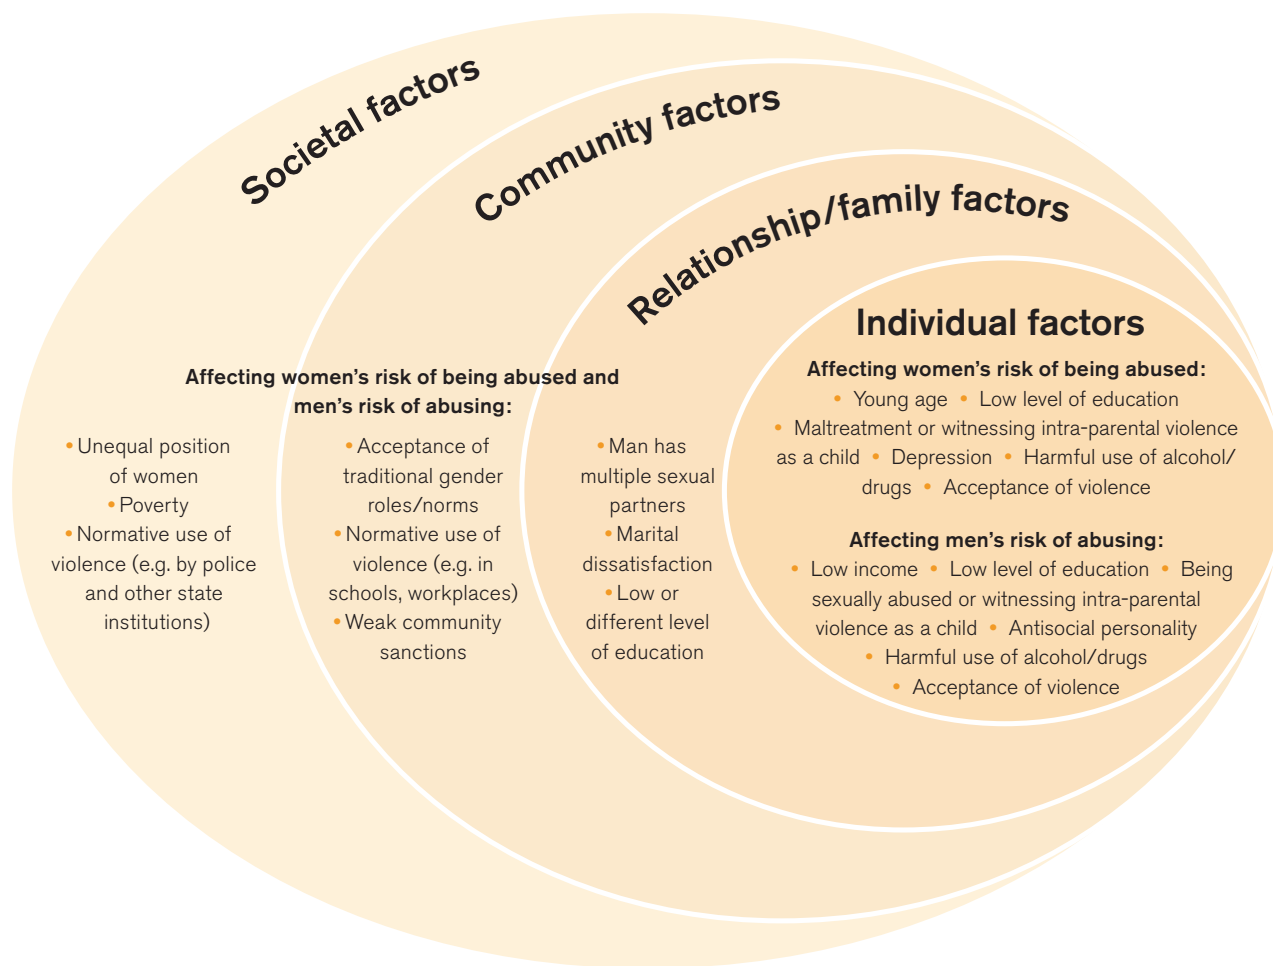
Societal factors

Community factors

Relationship/family factors

Individual factors

Affecting women's risk of being abused and men's risk of abusing:

• Unequal position of women
• Poverty
• Normative use of violence (e.g. by police and other state institutions)

• Acceptance of traditional gender roles/norms
• Normative use of violence (e.g. in schools, workplaces)
• Weak community sanctions

• Man has multiple sexual partners
• Marital dissatisfaction
• Low or different level of education

Affecting women's risk of being abused:
• Young age • Low level of education • Maltreatment or witnessing intra-parental violence as a child • Depression • Harmful use of alcohol/drugs • Acceptance of violence

Affecting men's risk of abusing:
• Low income • Low level of education • Being sexually abused or witnessing intra-parental violence as a child • Antisocial personality • Harmful use of alcohol/drugs • Acceptance of violence